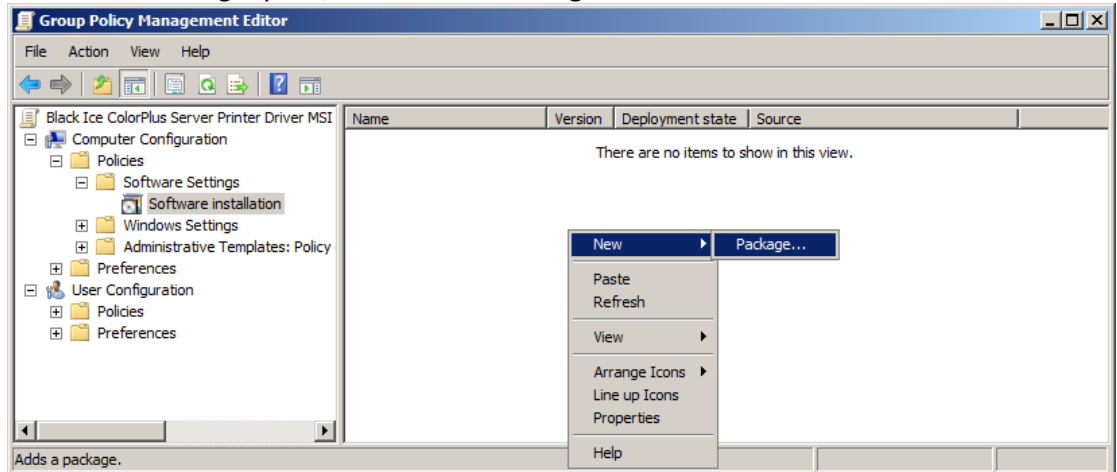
Group Policy Management Editor

File Action View Help

Black Ice ColorPlus Server Printer Driver MSI
Computer Configuration
Policies
Software Settings
Software installation
Windows Settings
Administrative Templates: Policy
Preferences
User Configuration
Policies
Preferences

| Name | Version | Deployment state | Source |
|---|---|---|---|

There are no items to show in this view.

New
Package...
Paste
Refresh
View
Arrange Icons
Line up Icons
Properties
Help

Adds a package.